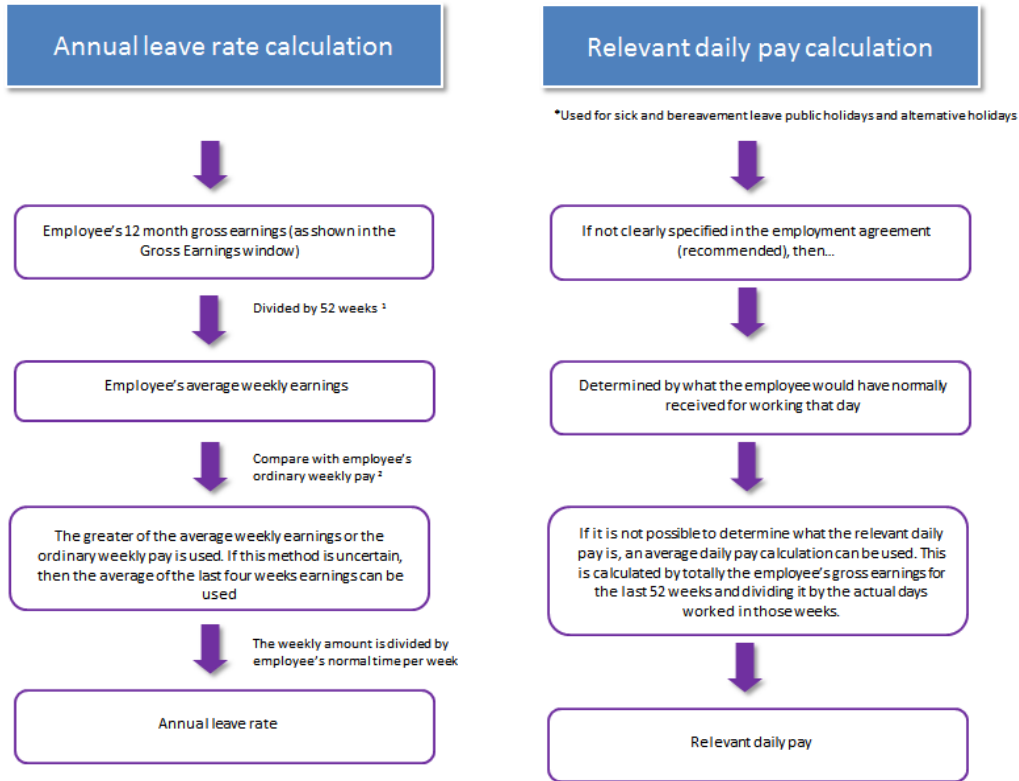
Annual leave rate calculation

Employee's 12 month gross earnings (as shown in the Gross Earnings window)

Divided by 52 weeks ¹

Employee's average weekly earnings

Compare with employee's ordinary weekly pay ²

The greater of the average weekly earnings or the ordinary weekly pay is used. If this method is uncertain, then the average of the last four weeks earnings can be used

The weekly amount is divided by employee's normal time per week

Annual leave rate

Relevant daily pay calculation

*Used for sick and bereavement leave public holidays and alternative holidays

If not clearly specified in the employment agreement (recommended), then...

Determined by what the employee would have normally received for working that day

If it is not possible to determine what the relevant daily pay is, an average daily pay calculation can be used. This is calculated by totally the employee's gross earnings for the last 52 weeks and dividing it by the actual days worked in those weeks.

Relevant daily pay